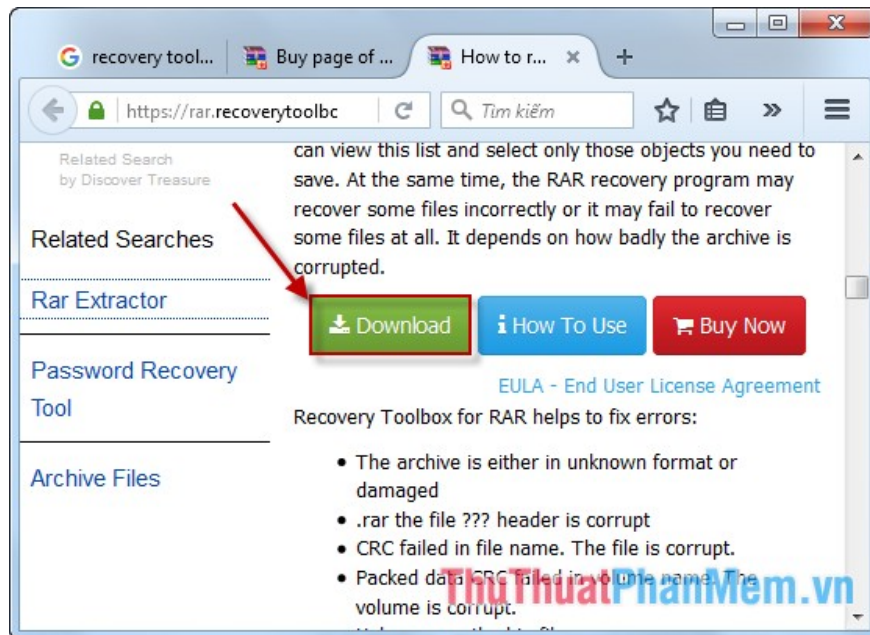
recovery tool... Buy page of ... How to r... × +

https://rar.recoverytoolbc Tìm kiếm »

Related Search by Discover Treasure

Related Searches

Rar Extractor

Password Recovery Tool

Archive Files

can view this list and select only those objects you need to save. At the same time, the RAR recovery program may recover some files incorrectly or it may fail to recover some files at all. It depends on how badly the archive is corrupted.

Download How To Use Buy Now

EULA - End User License Agreement

Recovery Toolbox for RAR helps to fix errors:

- The archive is either in unknown format or damaged
- .rar the file ??? header is corrupt
- CRC failed in file name. The file is corrupt.
- Packed data CRC failed in volume name. The volume is corrupt.

ThuThuatPhanMem.vn